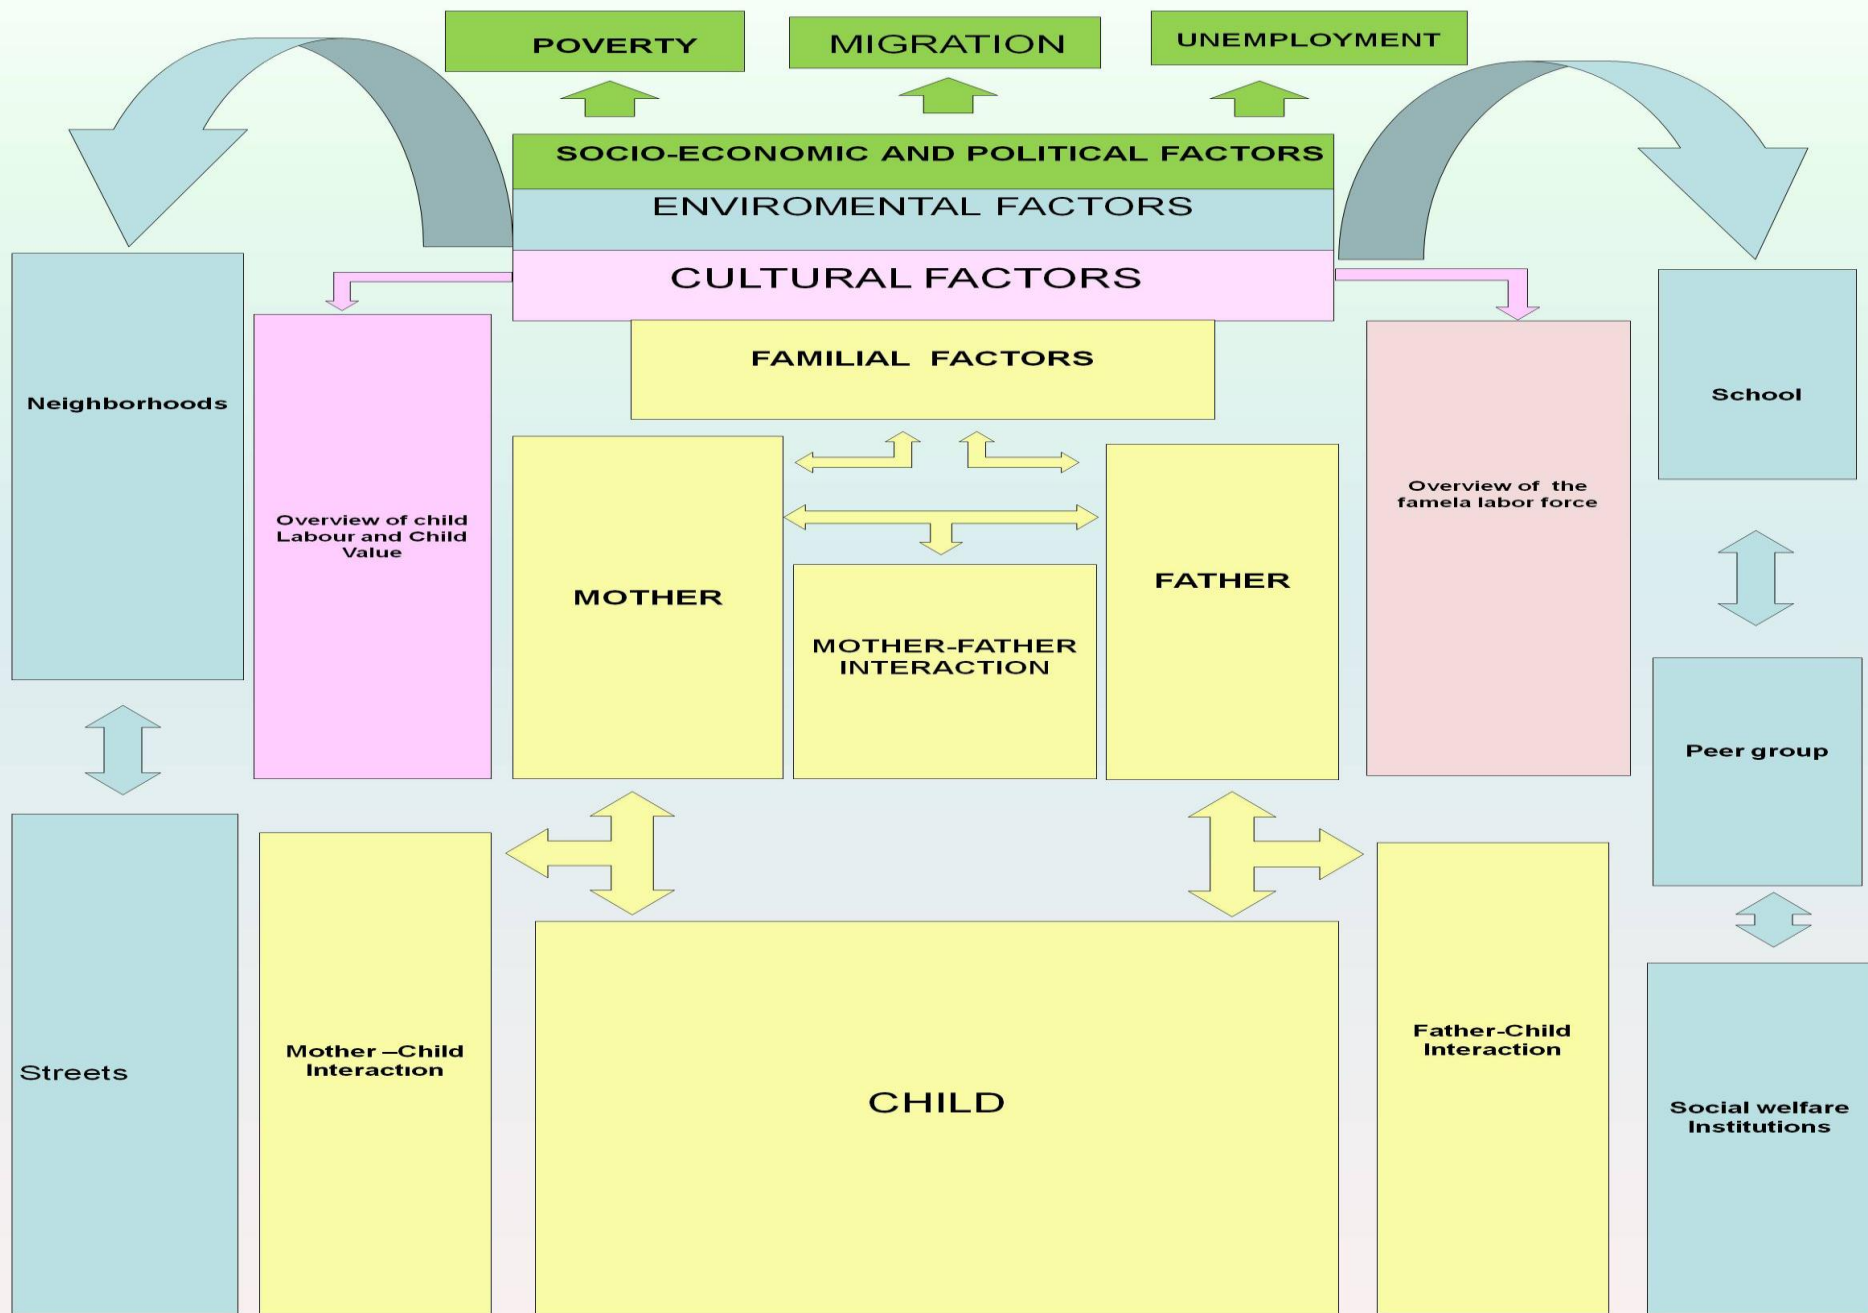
POVERTY

MIGRATION

UNEMPLOYMENT

SOCIO-ECONOMIC AND POLITICAL FACTORS

ENVIROMENTAL FACTORS

CULTURAL FACTORS

FAMILIAL FACTORS

Neighborhoods

Overview of child Labour and Child Value

MOTHER

MOTHER-FATHER INTERACTION

FATHER

Overview of the famela labor force

School

Peer group

Streets

Mother –Child Interaction

CHILD

Father-Child Interaction

Social welfare Institutions